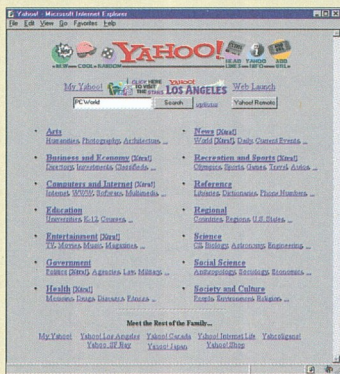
Yahoo! - Microsoft Internet Explorer
File Edit View Go Favorites Help

YAHOO!

My Yahoo! CLICK HERE TO VISIT THE STORE Yahoo! LOS ANGELES Web Launch

PC World Search options Yahoo! Remote

Arts
Humanities, Photography, Architecture, ...

Business and Economy [Xtra!]
Directory, Investments, Classifieds, ...

Computers and Internet [Xtra!]
Internet, WWW, Software, Multimedia, ...

Education
Universities, K-12, Courses, ...

Entertainment [Xtra!]
TV, Movies, Music, Magazines, ...

Government
Politics [Xtra!], Agencies, Law, Military, ...

Health [Xtra!]
Medicine, Drugs, Diseases, Fitness, ...

News [Xtra!]
World [Xtra!], Daily, Current Events, ...

Recreation and Sports [Xtra!]
Olympics, Sports, Games, Travel, Autos, ...

Reference
Libraries, Dictionaries, Phone Numbers, ...

Regional
Countries, Regions, U.S. States, ...

Science
CS, Biology, Astronomy, Engineering, ...

Social Science
Anthropology, Sociology, Economics, ...

Society and Culture
People, Environment, Religion, ...

Meet the Rest of the Family...

My Yahoo! Yahoo! Los Angeles Yahoo! Canada Yahoo! Internet Life Yahooligans!
Yahoo! SF Bay Yahoo! Japan Yahoo! Shop